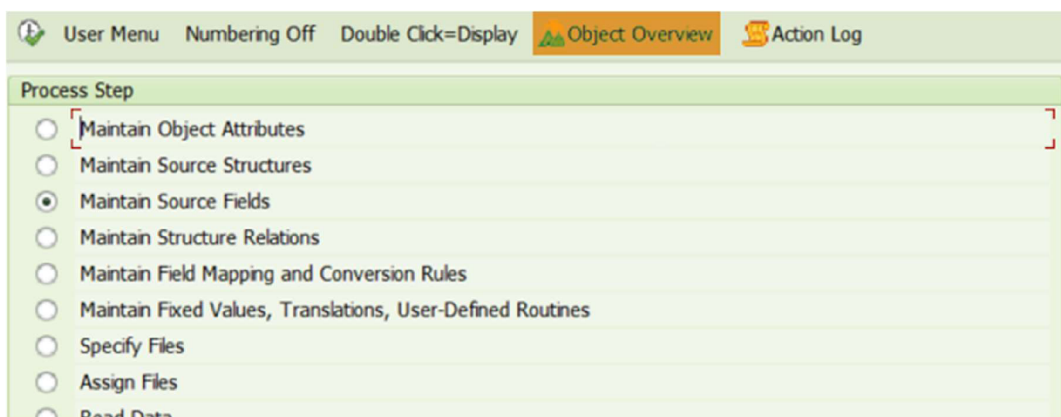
User Menu Numbering Off Double Click=Display Object Overview Action Log

Process Step

Maintain Object Attributes
Maintain Source Structures
Maintain Source Fields
Maintain Structure Relations
Maintain Field Mapping and Conversion Rules
Maintain Fixed Values, Translations, User-Defined Routines
Specify Files
Assign Files
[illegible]